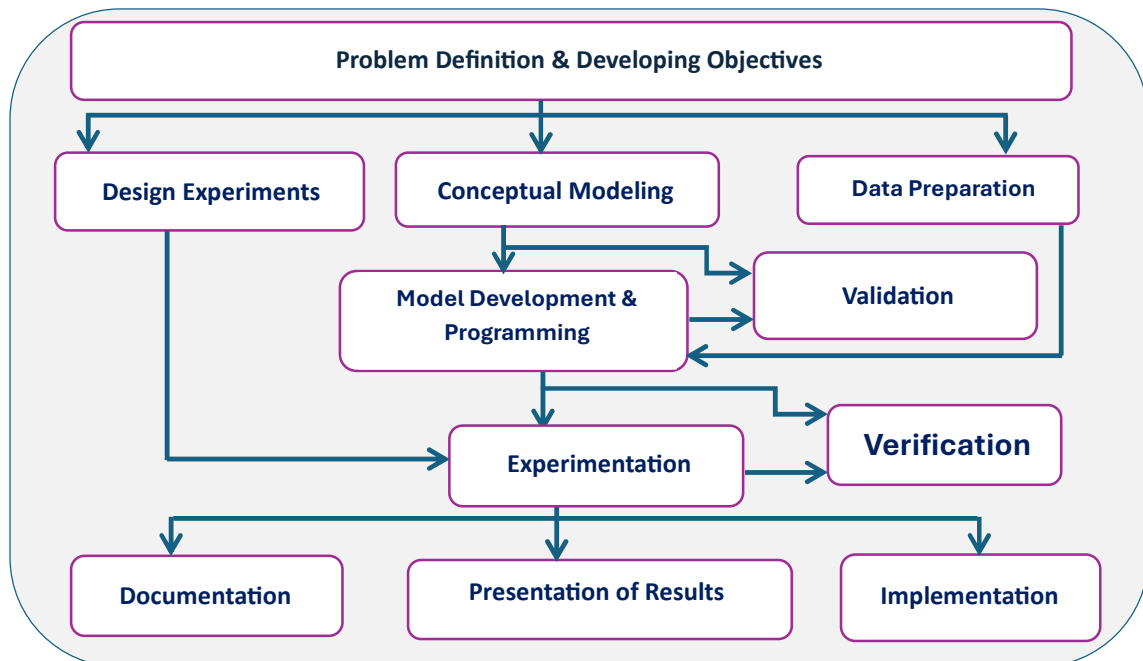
Problem Definition & Developing Objectives

Design Experiments

Conceptual Modeling

Data Preparation

Model Development & Programming

Validation

Experimentation

Verification

Documentation

Presentation of Results

Implementation